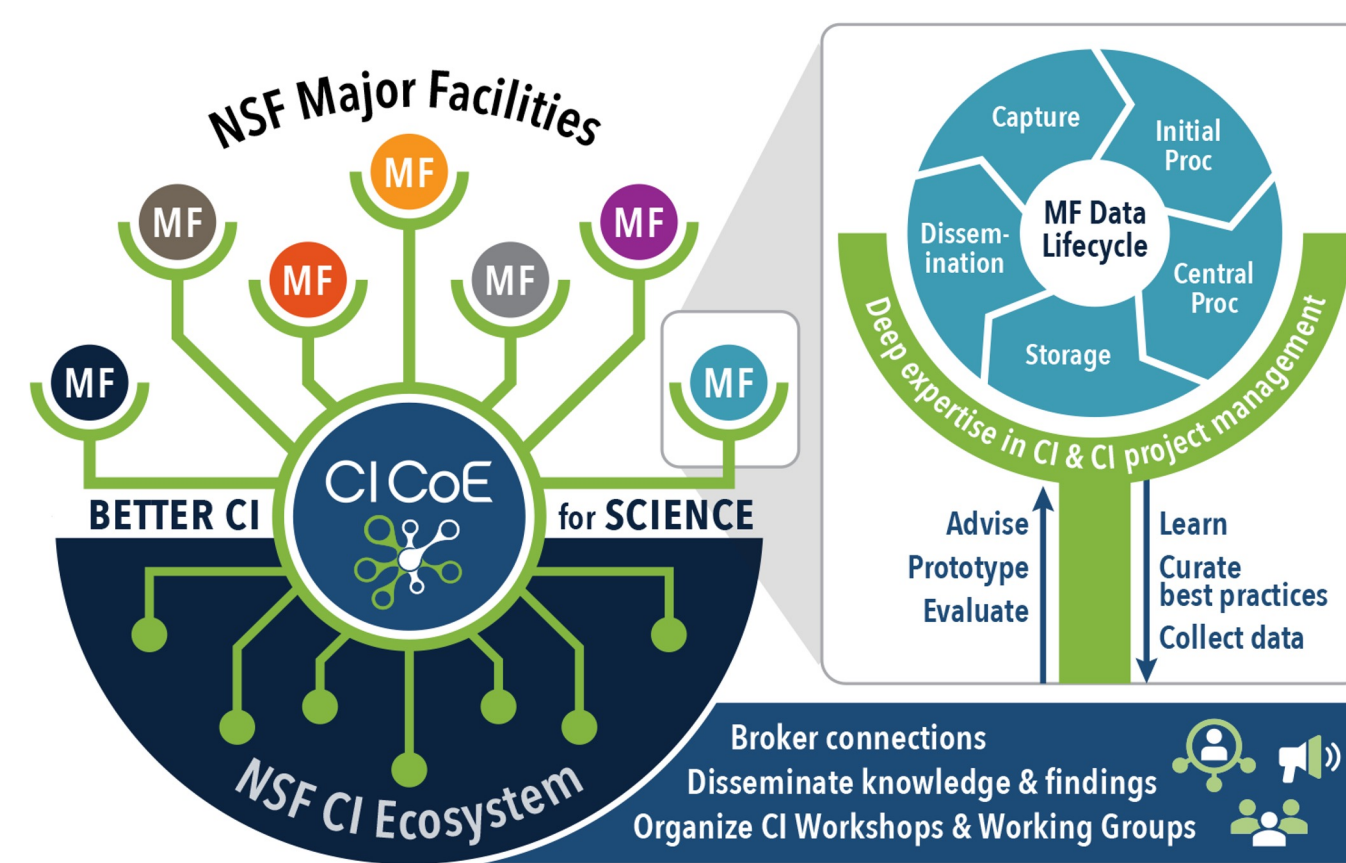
NSF Major Facilities

MF MF MF MF MF MF MF

CI CoE

BETTER CI for SCIENCE

NSF CI Ecosystem

Capture

Initial Proc

MF Data Lifecycle

Dissemination

Central Proc

Storage

Deep expertise in CI & CI project management

Advise
Prototype
Evaluate

Learn
Curate best practices
Collect data

Broker connections
Disseminate knowledge & findings
Organize CI Workshops & Working Groups